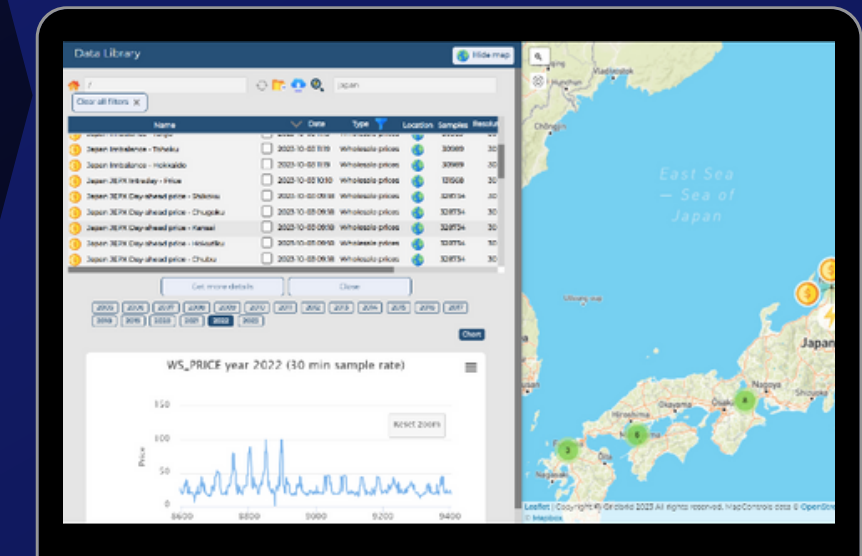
Data Library

Hide map

/

Japan

Clear all filters ×

| Name | Date | Type | Location | Samples | Resolution |
|---|---|---|---|---|---|
| Japan Imbalance - Tohoku | 2023-10-03 11:19 | Wholesale prices | | 30989 | 30 |
| Japan Imbalance - Hokkaido | 2023-10-03 11:19 | Wholesale prices | | 30989 | 30 |
| Japan JEPX Intraday - Price | 2023-10-03 10:10 | Wholesale prices | | 131568 | 30 |
| Japan JEPX Day-ahead price - Shikoku | 2023-10-03 09:38 | Wholesale prices | | 328734 | 30 |
| Japan JEPX Day-ahead price - Chugoku | 2023-10-03 09:38 | Wholesale prices | | 328734 | 30 |
| Japan JEPX Day-ahead price - Kansai | 2023-10-03 09:38 | Wholesale prices | | 328734 | 30 |
| Japan JEPX Day-ahead price - Hokuriku | 2023-10-03 09:38 | Wholesale prices | | 328734 | 30 |
| Japan JEPX Day-ahead price - Chubu | 2023-10-03 09:38 | Wholesale prices | | 328734 | 30 |

Get more details

Close

2005 2006 2007 2008 2009 2010 2011 2012 2013 2014 2015 2016 2017 2018 2019 2020 2021 2022 2023

Chart

WS_PRICE year 2022 (30 min sample rate)

Reset zoom

150
100
50
0

Price

8600 8800 9000 9200 9400

East Sea
— Sea of
Japan

Japan

Chongjin

Hiroshima

Okayama

Osaka

Nagoya

3

5

4

Leaflet | Copyright © Geoapify 2023 All rights reserved. MapControls data © OpenStreetMap

© Mapbox